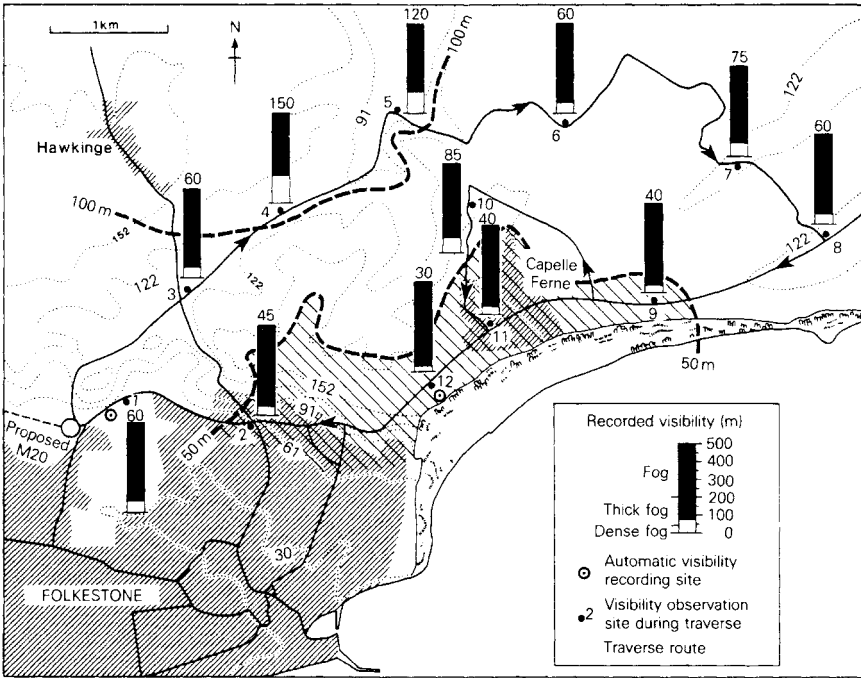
1km

N

120

100 m

60

5

91

6

75

122

150

Hawkinge

60

7

60

85

4

10

100 m

152

40

40

122

8

122

3

122

Capelle Ferne

30

45

9

11

152

12

50 m

1

60

Proposed M20

91

2

50 m

67

30

FOLKESTONE

Recorded visibility (m)

500

Fog

400

300

200

Thick fog

100

Dense fog

0

Automatic visibility recording site

2 Visibility observation site during traverse

Traverse route